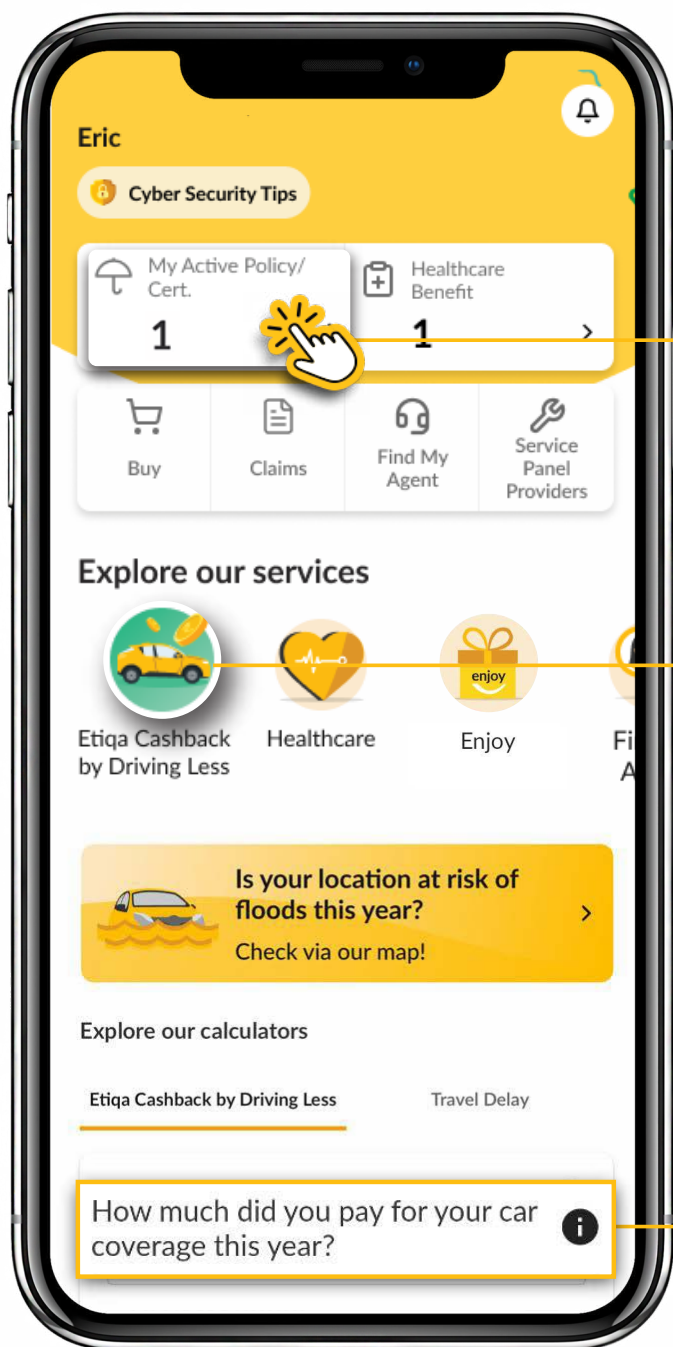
Eric

Cyber Security Tips

My Active Policy/ Cert.
1

Healthcare Benefit
1
›

Buy

Claims

Find My Agent

Service Panel Providers

Explore our services

Etiqa Cashback by Driving Less

Healthcare

enjoy
Enjoy

Fi
A

Is your location at risk of floods this year?
Check via our map!
›

Explore our calculators

Etiqa Cashback by Driving Less

Travel Delay

How much did you pay for your car coverage this year?